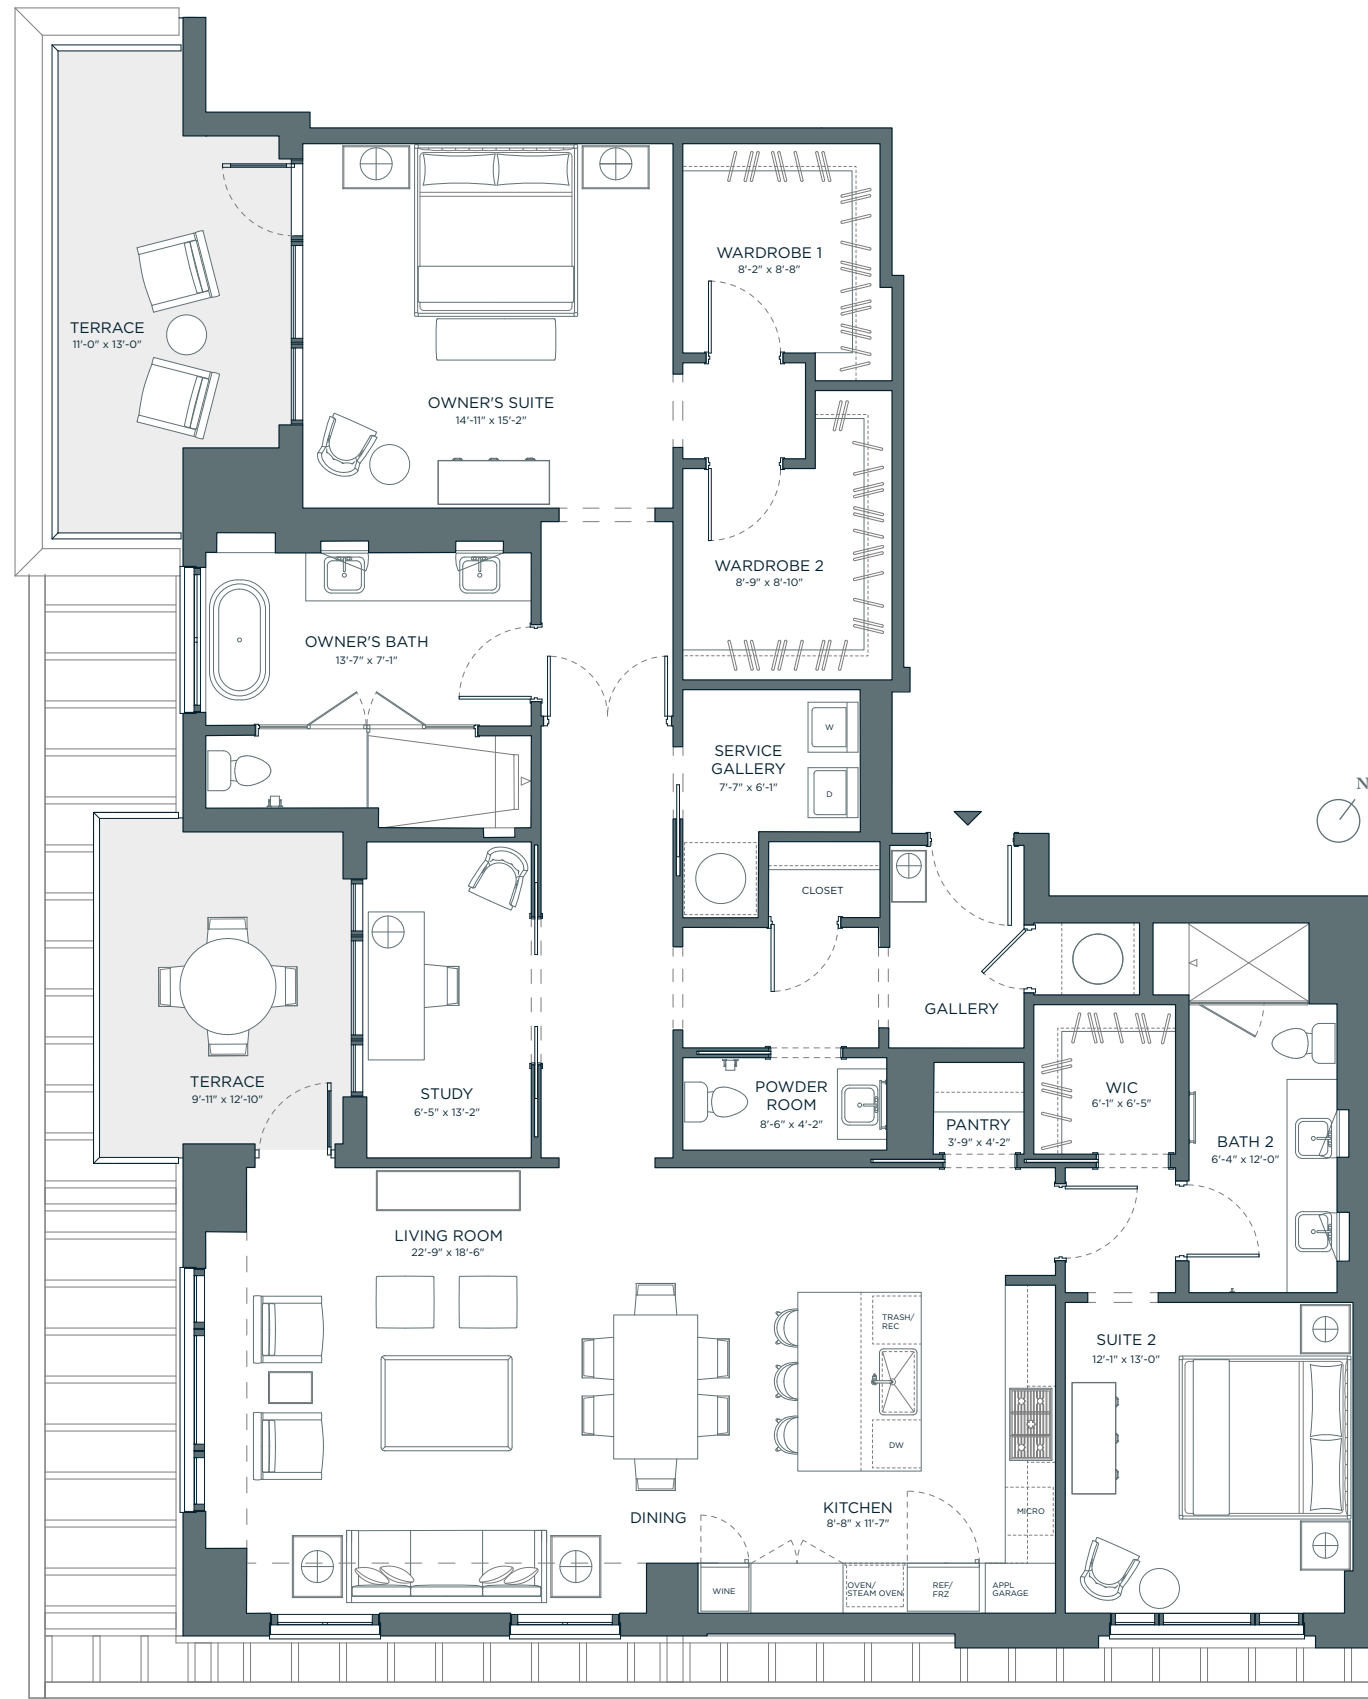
TERRACE
11'-0" x 13'-0"

OWNER'S SUITE
14'-11" x 15'-2"

WARDROBE 1
8'-2" x 8'-8"

WARDROBE 2
8'-9" x 8'-10"

OWNER'S BATH
13'-7" x 7'-1"

SERVICE GALLERY
7'-7" x 6'-1"

W

D

N

CLOSET

TERRACE
9'-11" x 12'-10"

STUDY
6'-5" x 13'-2"

GALLERY

POWDER ROOM
8'-6" x 4'-2"

PANTRY
3'-9" x 4'-2"

WIC
6'-1" x 6'-5"

BATH 2
6'-4" x 12'-0"

LIVING ROOM
22'-9" x 18'-6"

TRASH/ REC

DW

SUITE 2
12'-1" x 13'-0"

MICRO

DINING

KITCHEN
8'-8" x 11'-7"

WINE

OVEN/ STEAM OVEN

REF/ FRZ

APPL GARAGE